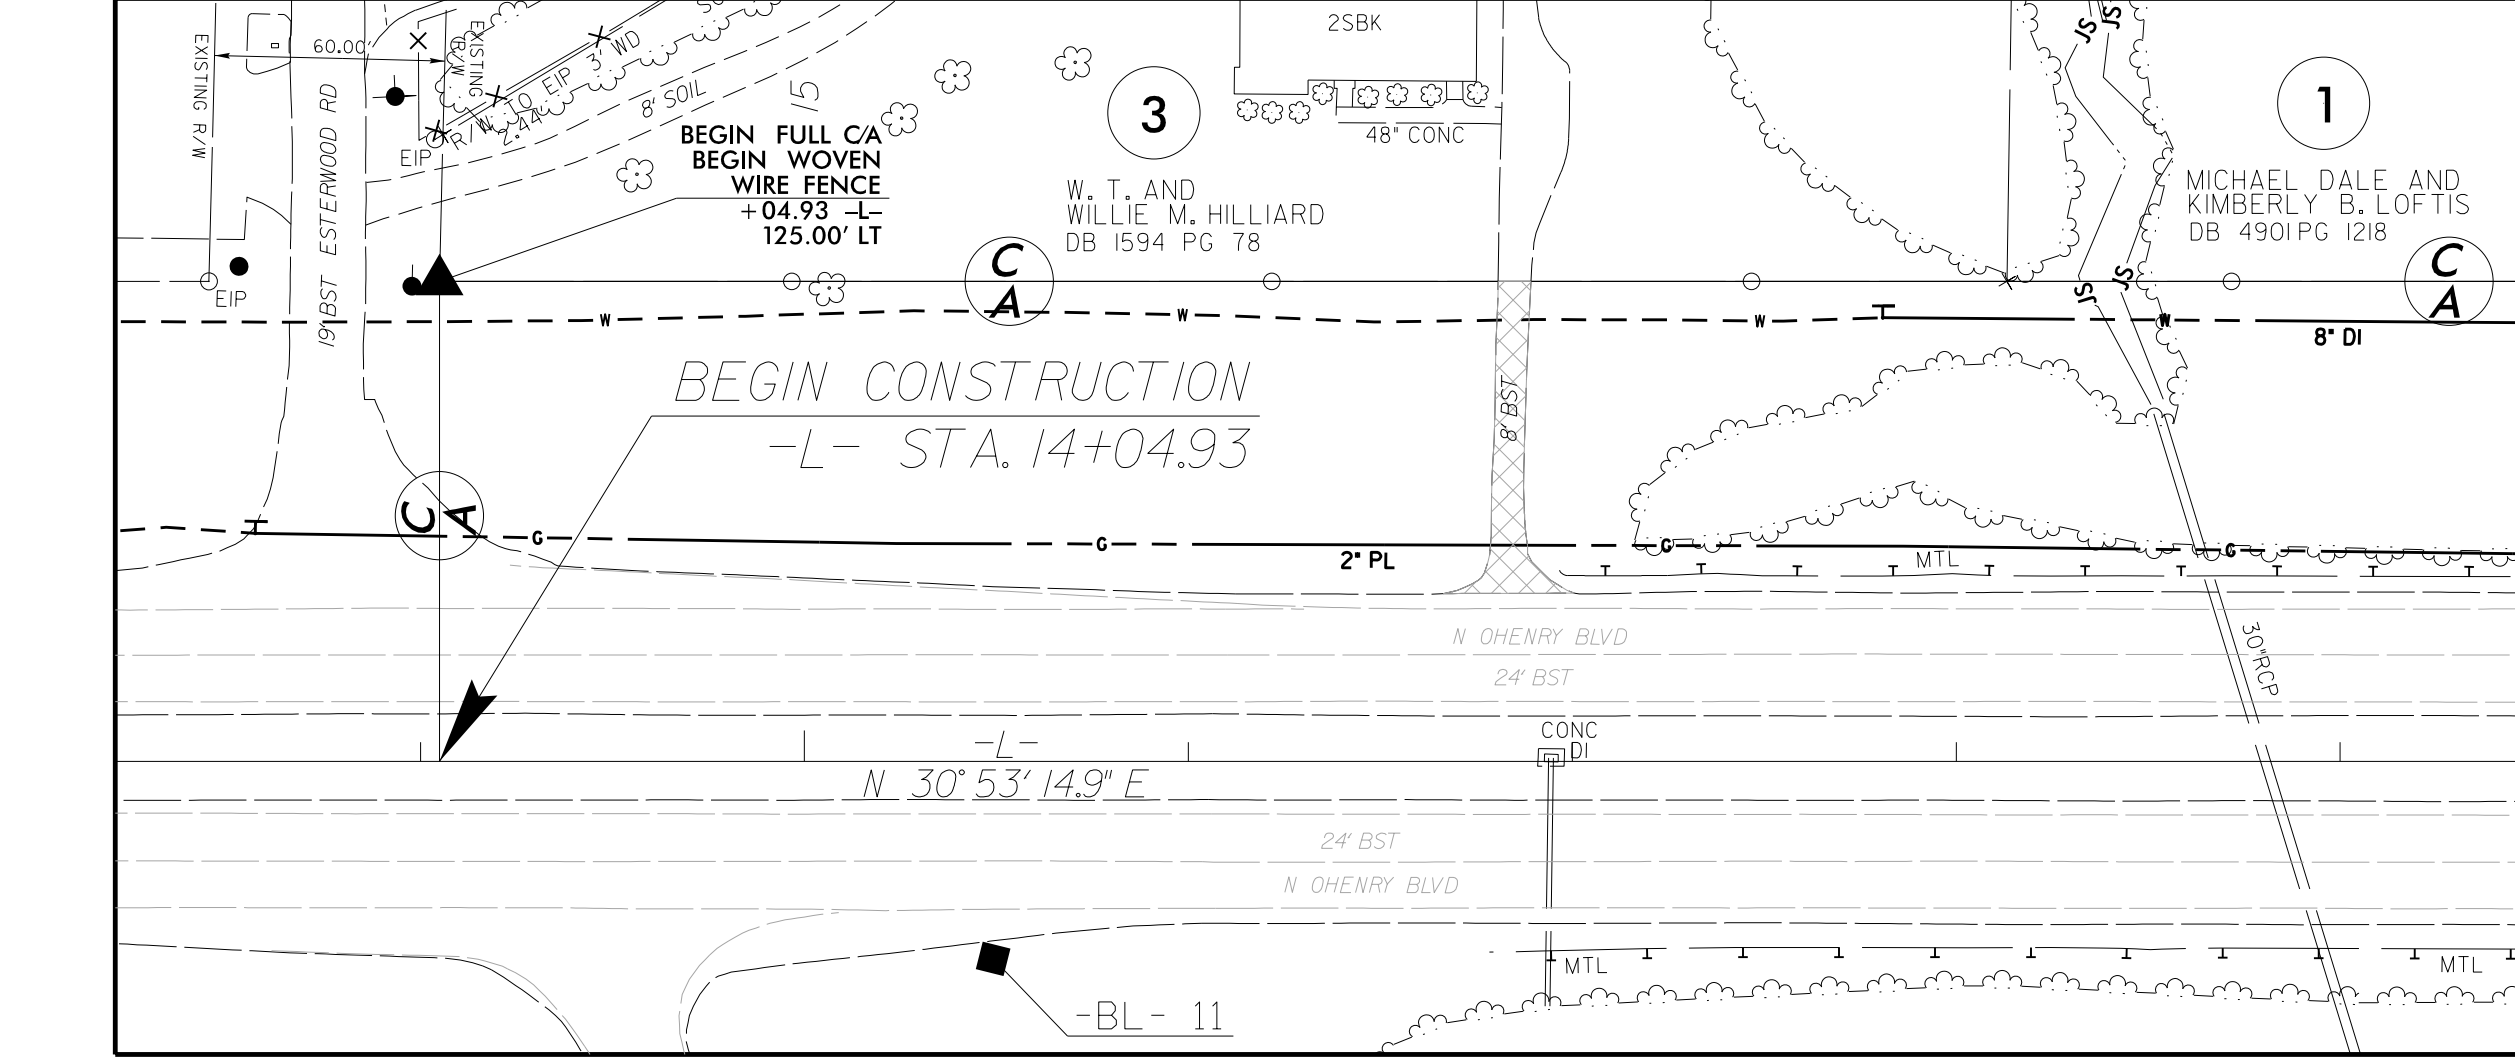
EXISTING R/W

60.00'

EXISTING R/W

R/W TO EIP 3' WD

2.44'

8' SOIL

15

EIP

19' BST ESTERWOOD RD

EIP

BEGIN FULL C/A
BEGIN WOVEN
WIRE FENCE
+04.93 -L-
125.00' LT

2SBK

3

48" CONC

W. T. AND
WILLIE M. HILLIARD
DB 1594 PG 78

C
A

1

MICHAEL DALE AND
KIMBERLY B. LOFTIS
DB 4901 PG 1218

JS
JS
JS
JS

C
A

W
W
W
W

8" DI

BEGIN CONSTRUCTION
-L- STA. 14+04.93

8' BST

C
A

G
G
G
G

2" PL

MTL

30"RCP

N OHENRY BLVD
24' BST

CONC
DI

-L-
N 30° 53' 14.9" E

24' BST
N OHENRY BLVD

MTL
MTL

-BL- 11